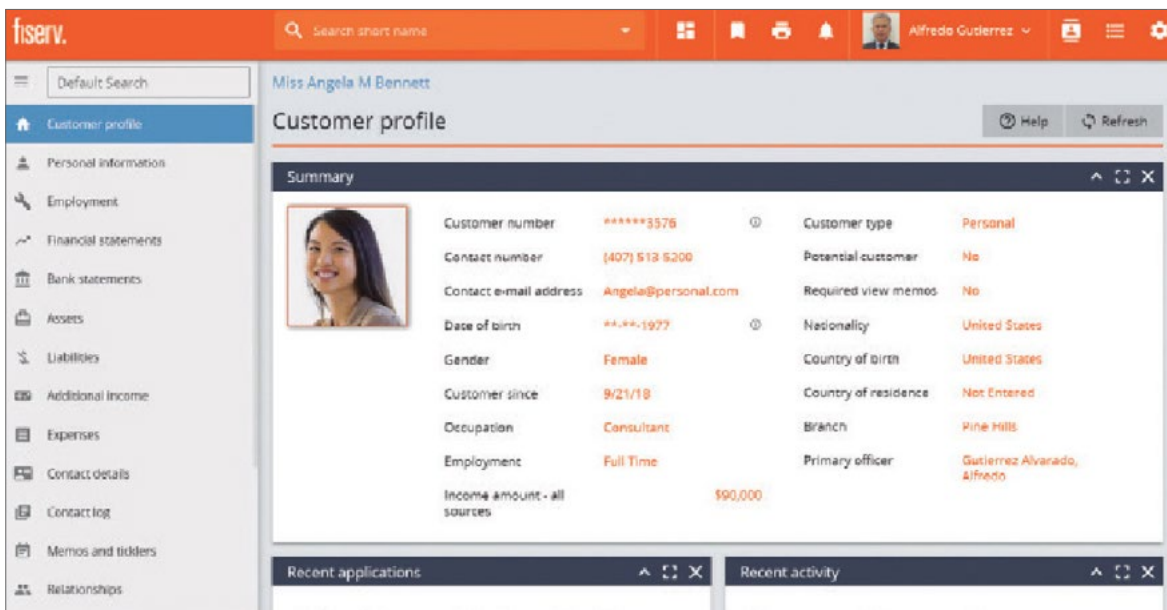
fiserv.

Search short name

Alfredo Gutierrez

Default Search

Customer profile
Personal information
Employment
Financial statements
Bank statements
Assets
Liabilities
Additional income
Expenses
Contact details
Contact log
Memos and ticklers
Relationships

Miss Angela M Bennett

Customer profile

Help
Refresh

Summary

| Customer number | ******3576 | Customer type | Personal |
|---|---|---|---|
| Contact number | (407) 513 5200 | Potential customer | No |
| Contact e-mail address | Angela@personal.com | Required view memos | No |
| Date of birth | **-**-1977 | Nationality | United States |
| Gender | Female | Country of birth | United States |
| Customer since | 9/21/18 | Country of residence | Not Entered |
| Occupation | Consultant | Branch | Pine Hills |
| Employment | Full Time | Primary officer | Gutierrez Alvarado, Alfredo |
| Income amount - all sources | $90,000 | | |

Recent applications

Recent activity